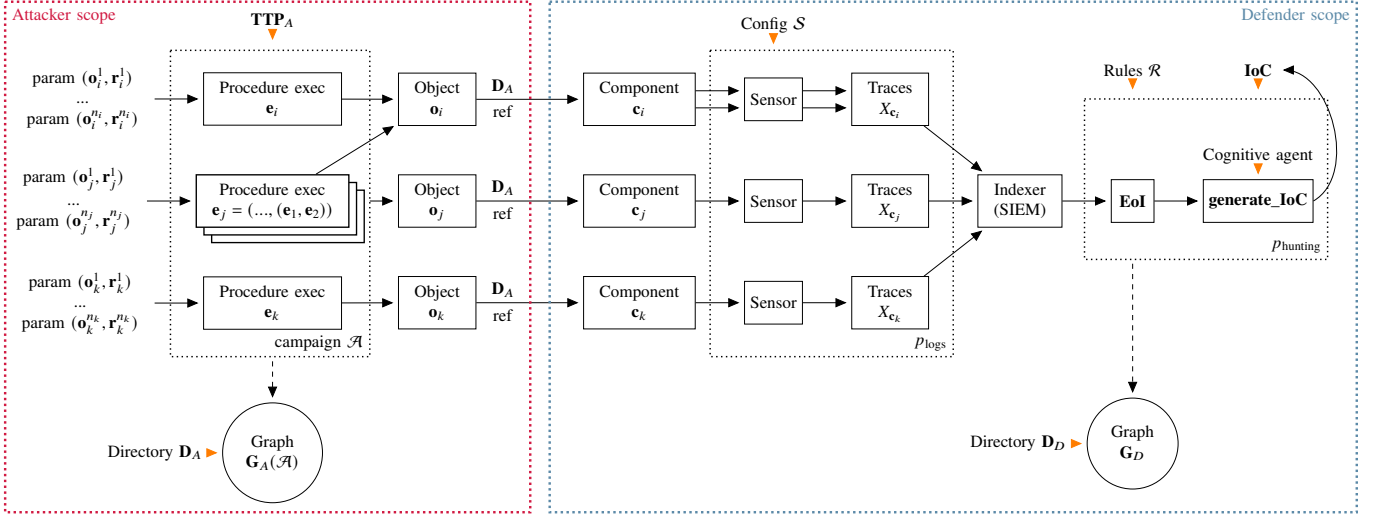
Attacker scope

$\mathbf{TTP}_A$

param $(\mathbf{o}_i^1, \mathbf{r}_i^1)$
...
param $(\mathbf{o}_i^{n_i}, \mathbf{r}_i^{n_i})$

Procedure exec $\mathbf{e}_i$

Object $\mathbf{o}_i$

$\mathbf{D}_A$ ref

param $(\mathbf{o}_j^1, \mathbf{r}_j^1)$
...
param $(\mathbf{o}_j^{n_j}, \mathbf{r}_j^{n_j})$

Procedure exec $\mathbf{e}_j = (..., (\mathbf{e}_1, \mathbf{e}_2))$

Object $\mathbf{o}_j$

$\mathbf{D}_A$ ref

param $(\mathbf{o}_k^1, \mathbf{r}_k^1)$
...
param $(\mathbf{o}_k^{n_k}, \mathbf{r}_k^{n_k})$

Procedure exec $\mathbf{e}_k$

Object $\mathbf{o}_k$

$\mathbf{D}_A$ ref

campaign $\mathcal{A}$

Directory $\mathbf{D}_A$

Graph $\mathbf{G}_A(\mathcal{A})$

Defender scope

Config $\mathcal{S}$

Component $\mathbf{c}_i$

Sensor

Traces $X_{\mathbf{c}_i}$

Component $\mathbf{c}_j$

Sensor

Traces $X_{\mathbf{c}_j}$

Component $\mathbf{c}_k$

Sensor

Traces $X_{\mathbf{c}_k}$

$p_{\text{logs}}$

Indexer (SIEM)

Rules $\mathcal{R}$

IoC

Cognitive agent

EoI

generate_IoC

$p_{\text{hunting}}$

Directory $\mathbf{D}_D$

Graph $\mathbf{G}_D$